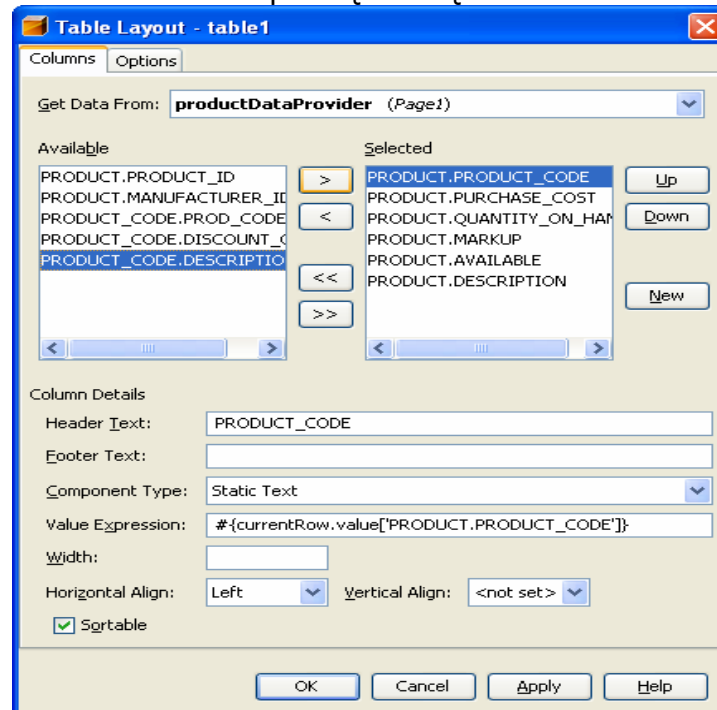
Table Layout - table1

Columns | Options

Get Data From: productDataProvider (Page1)

Available
PRODUCT.PRODUCT_ID
PRODUCT.MANUFACTURER_ID
PRODUCT_CODE.PROD_CODE
PRODUCT_CODE.DISCOUNT_(
PRODUCT_CODE.DESCRIPTIO

>
<
<<
>>

Selected
PRODUCT.PRODUCT_CODE
PRODUCT.PURCHASE_COST
PRODUCT.QUANTITY_ON_HAN
PRODUCT.MARKUP
PRODUCT.AVAILABLE
PRODUCT.DESCRIPTION

Up
Down
New

Column Details
Header Text: PRODUCT_CODE
Footer Text:
Component Type: Static Text
Value Expression: #{currentRow.value['PRODUCT.PRODUCT_CODE']}
Width:
Horizontal Align: Left Vertical Align: <not set>
Sortable

OK Cancel Apply Help